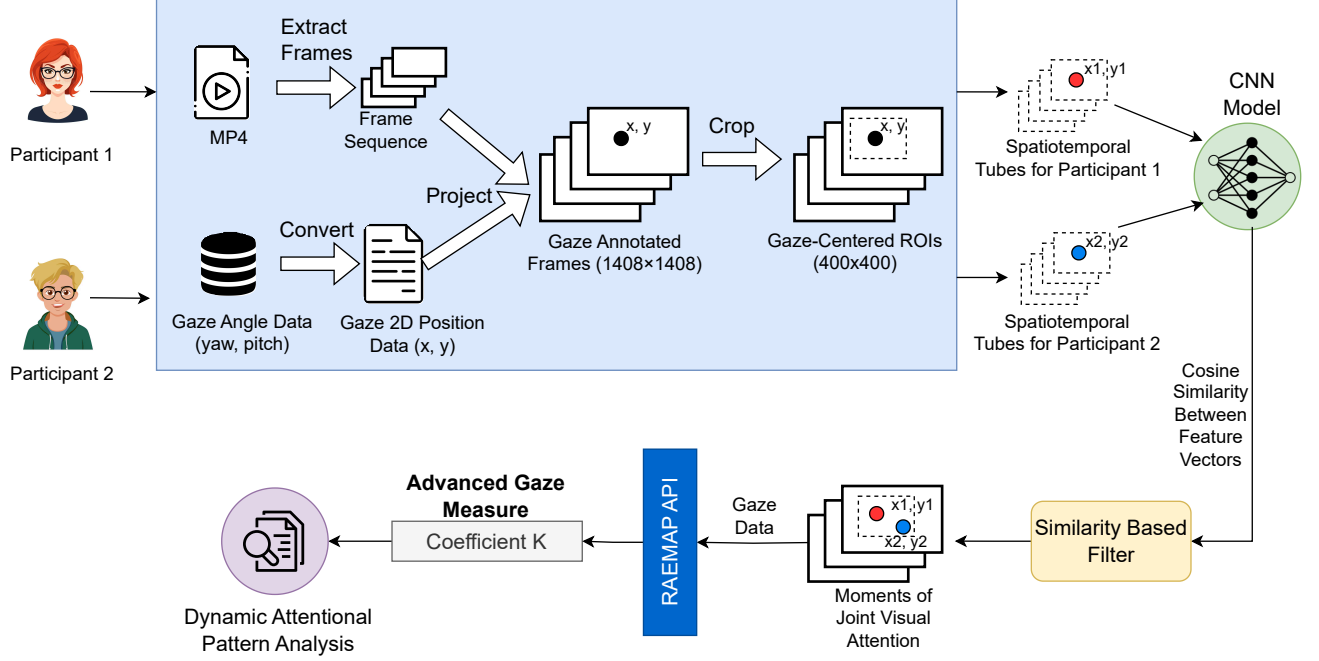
Participant 1

Participant 2

MP4

Extract Frames

Frame Sequence

Project

Convert

Gaze Angle Data (yaw, pitch)

Gaze 2D Position Data (x, y)

x, y

Gaze Annotated Frames (1408×1408)

Crop

x, y

Gaze-Centered ROIs (400x400)

x1, y1

Spatiotemporal Tubes for Participant 1

x2, y2

Spatiotemporal Tubes for Participant 2

CNN Model

Cosine Similarity Between Feature Vectors

Similarity Based Filter

x1, y1

x2, y2

Moments of Joint Visual Attention

Gaze Data

RAEMAP API

Advanced Gaze Measure

Coefficient K

Dynamic Attentional Pattern Analysis